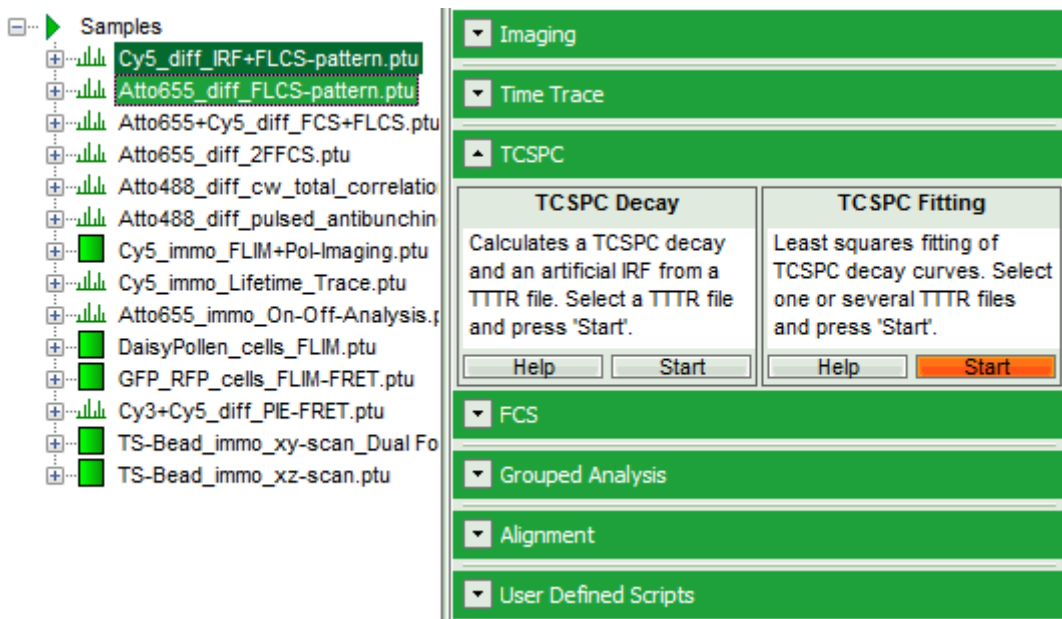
Samples
Cy5_diff_IRF+FLCS-pattern.ptu
Atto655_diff_FLCS-pattern.ptu
Atto655+Cy5_diff_FCS+FLCS.ptu
Atto655_diff_2FFCS.ptu
Atto488_diff_cw_total_correlatio
Atto488_diff_pulsed_antibunchin
Cy5_immo_FLIM+Pol-Imaging.ptu
Cy5_immo_Lifetime_Trace.ptu
Atto655_immo_On-Off-Analysis.p
DaisyPollen_cells_FLIM.ptu
GFP_RFP_cells_FLIM-FRET.ptu
Cy3+Cy5_diff_PIE-FRET.ptu
TS-Bead_immo_xy-scan_Dual Fo
TS-Bead_immo_xz-scan.ptu

Imaging
Time Trace
TCSPC

TCSPC Decay
Calculates a TCSPC decay and an artificial IRF from a TTTR file. Select a TTTR file and press 'Start'.
Help
Start

TCSPC Fitting
Least squares fitting of TCSPC decay curves. Select one or several TTTR files and press 'Start'.
Help
Start

FCS
Grouped Analysis
Alignment
User Defined Scripts